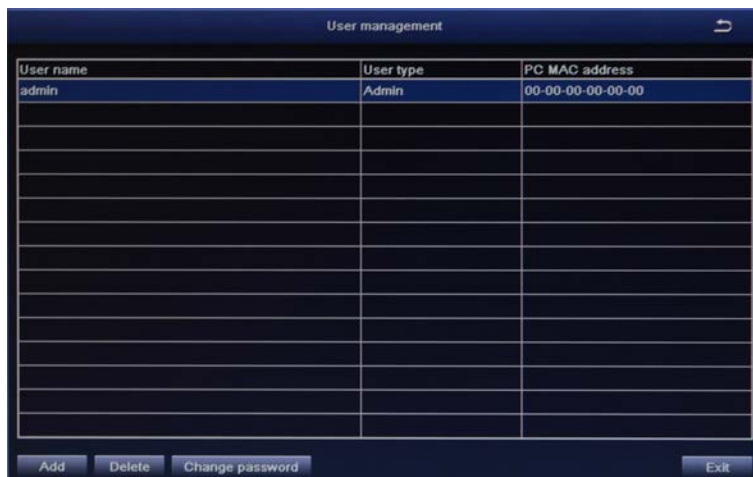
User management

| User name | User type | PC MAC address |
|---|---|---|
| admin | Admin | 00-00-00-00-00-00 |
| | | |
| | | |
| | | |
| | | |
| | | |
| | | |
| | | |
| | | |
| | | |
| | | |
| | | |
| | | |
| | | |
| | | |

Add Delete Change password Exit